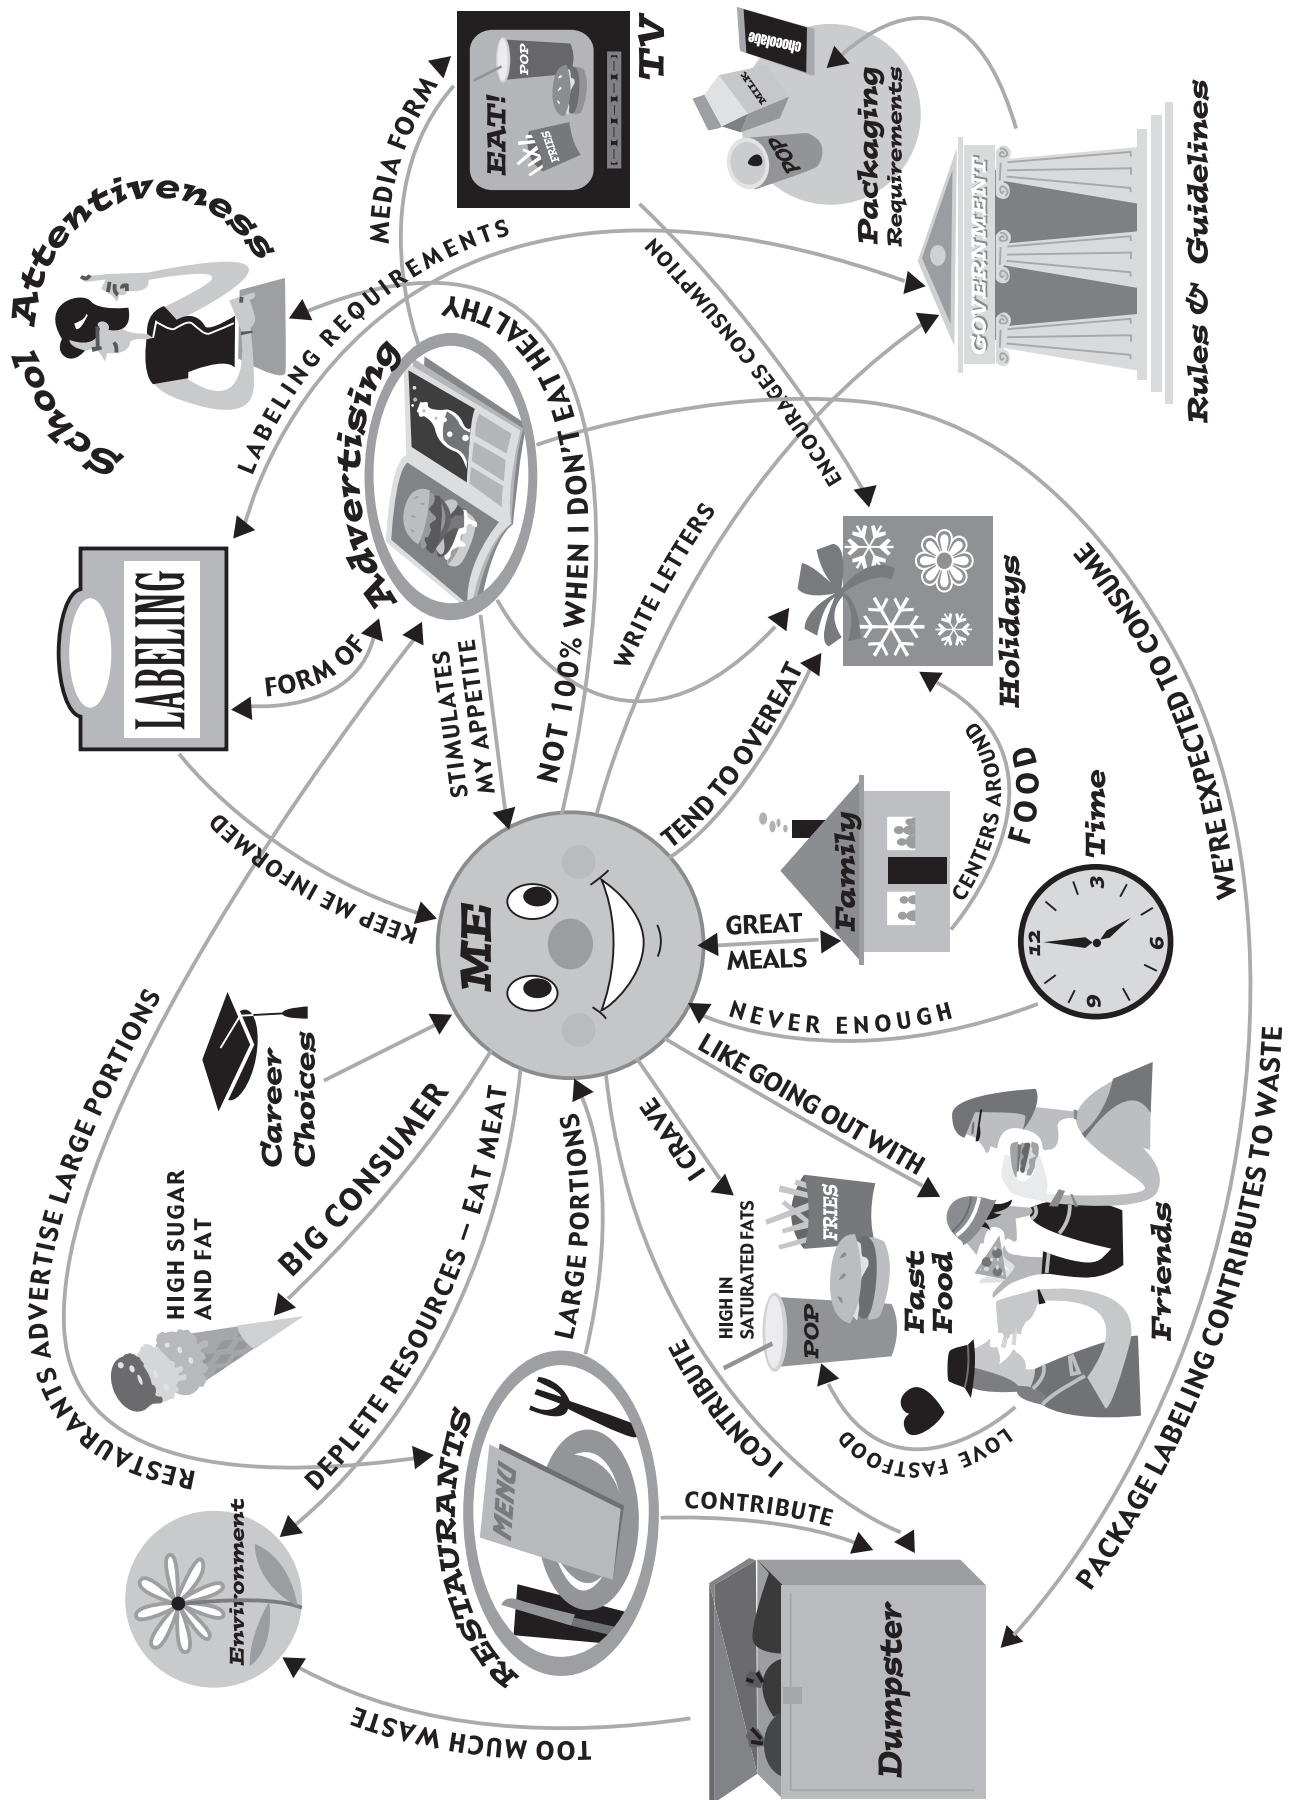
TV
EAT!
POP
FRIES
chocolate
MILK
POP
Packaging Requirements
GOVERNMENT
Rules & Guidelines
School Attentiveness
MEDIA FORM
LABELING REQUIREMENTS
ENCOURAGES CONSUMPTION
NOT 100% WHEN I DON'T EAT HEALTHY
Advertising
LABELING
FORM OF
STIMULATES MY APPETITE
WRITE LETTERS
Holidays
TEND TO OVEREAT
CENTERS AROUND FOOD
WE'RE EXPECTED TO CONSUME
KEEP ME INFORMED
ME
GREAT MEALS
Family
Time
12
3
6
9
NEVER ENOUGH
Career Choices
LIKE GOING OUT WITH
I CRAVE
FRIES
HIGH IN SATURATED FATS
POP
Fast Food
Friends
LOVE FASTFOOD
BIG CONSUMER
HIGH SUGAR AND FAT
RESTAURANTS ADVERTISE LARGE PORTIONS
DEPLETE RESOURCES – EAT MEAT
LARGE PORTIONS
I CONTRIBUTE
PACKAGE LABELING CONTRIBUTES TO WASTE
MENU
RESTAURANTS
CONTRIBUTE
Environment
Dumpster
TOO MUCH WASTE